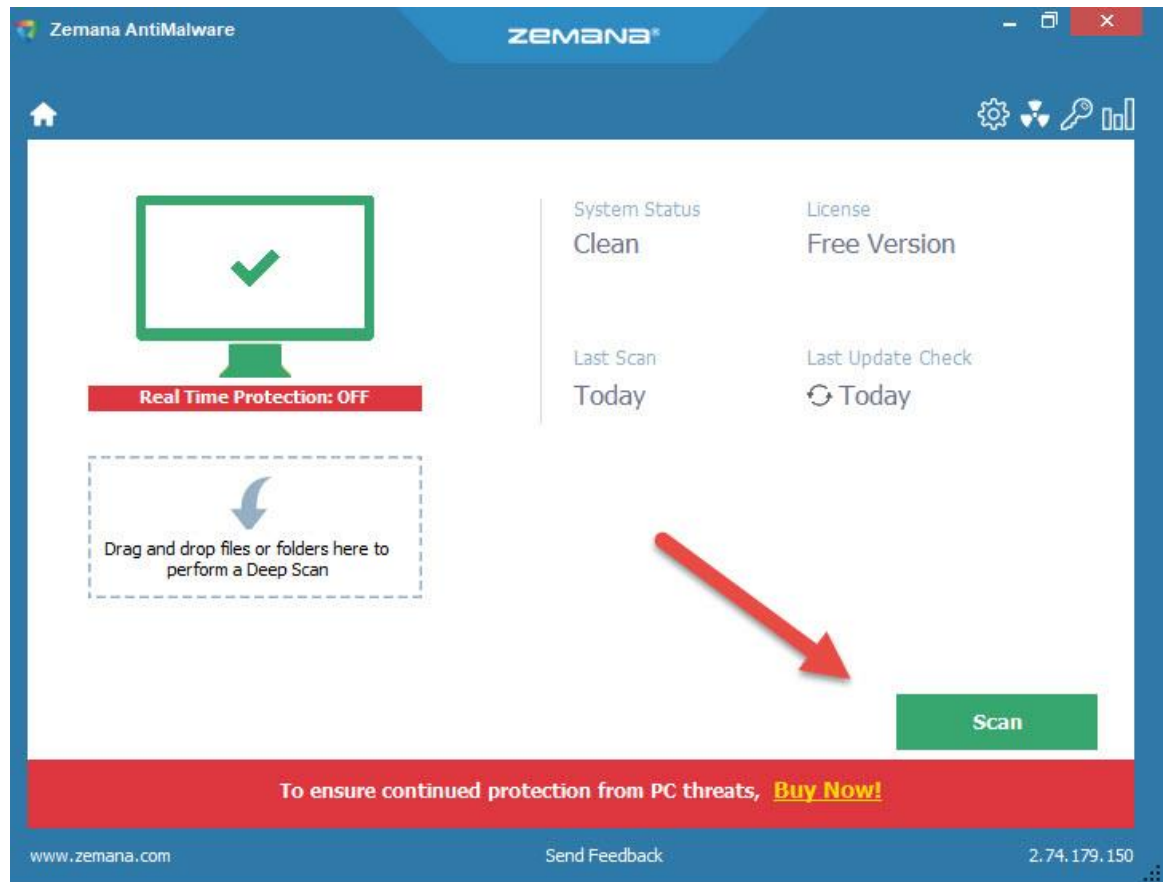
Zemana AntiMalware

ZEMANA®

Real Time Protection: OFF

System Status
Clean

License
Free Version

Last Scan
Today

Last Update Check
Today

Drag and drop files or folders here to perform a Deep Scan

Scan

To ensure continued protection from PC threats, Buy Now!

www.zemana.com

Send Feedback

2.74.179.150